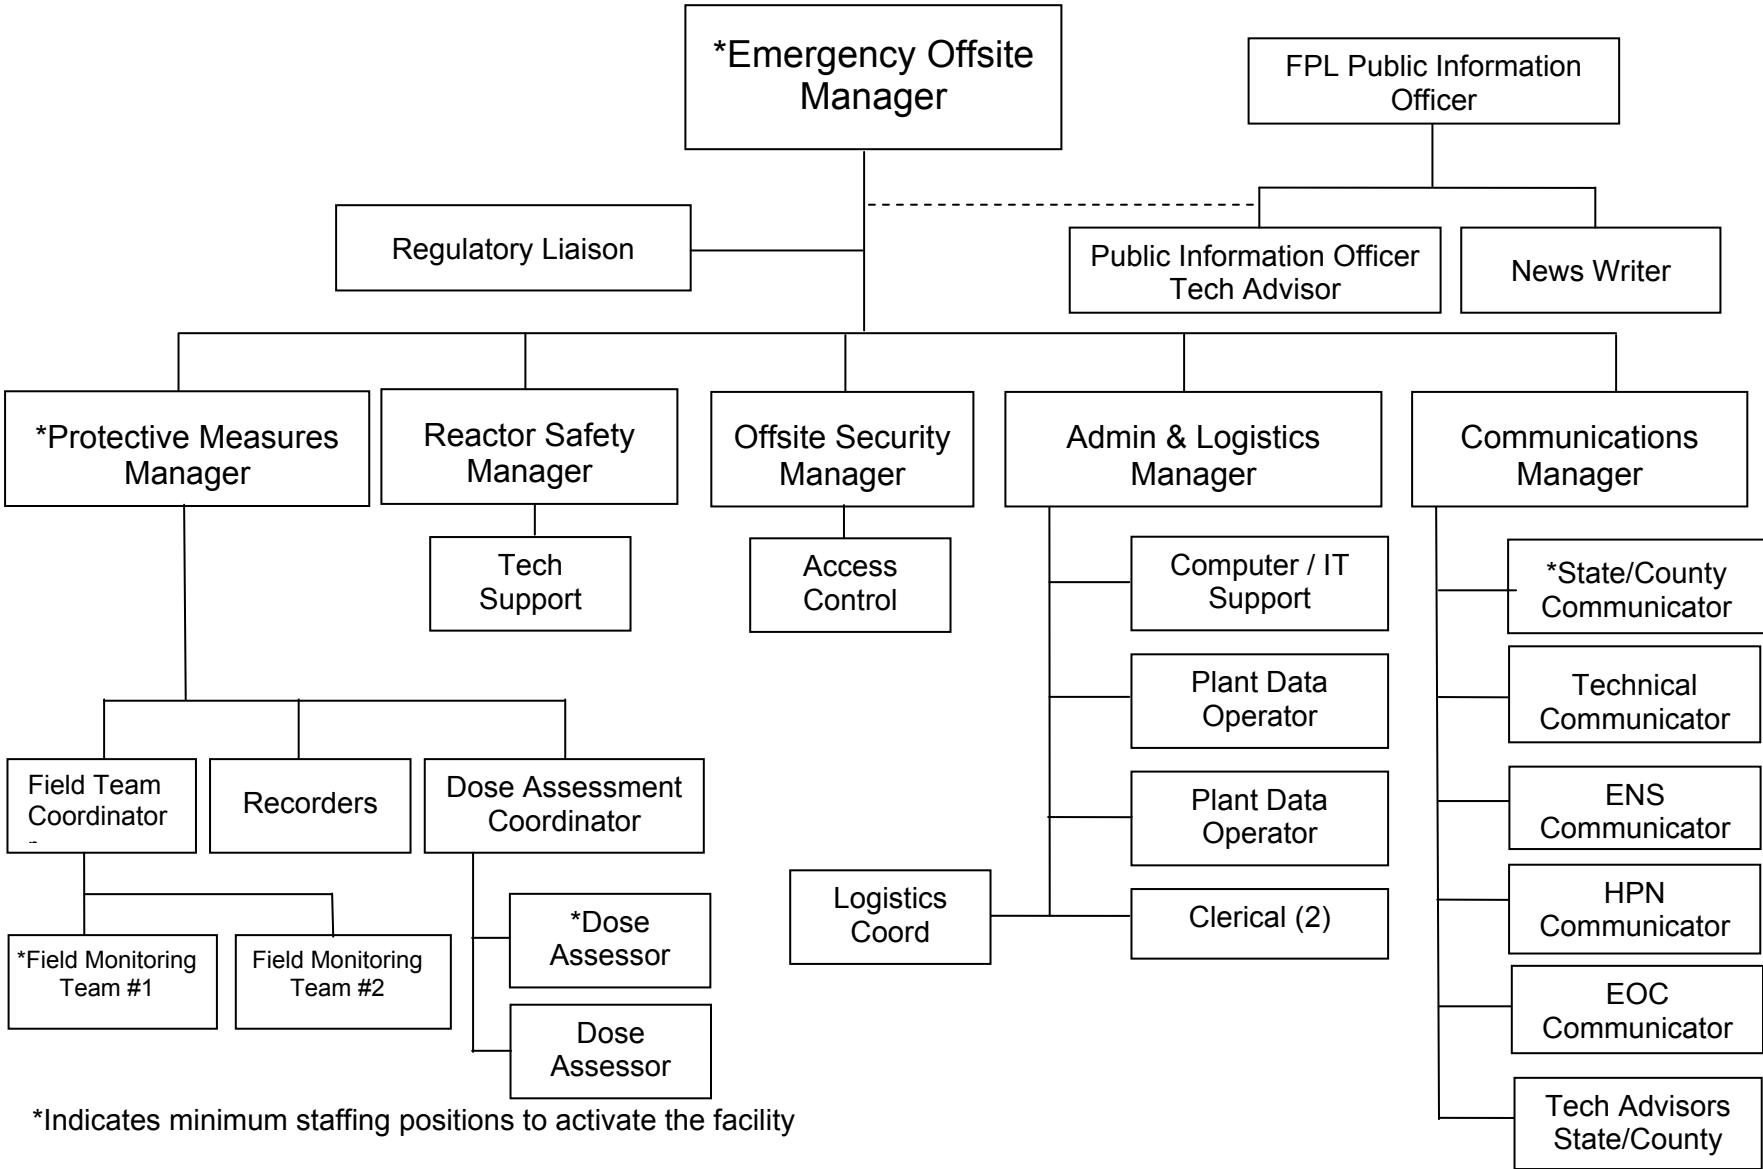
*Emergency Offsite Manager

FPL Public Information Officer

Regulatory Liaison

Public Information Officer Tech Advisor

News Writer

*Protective Measures Manager

Reactor Safety Manager

Offsite Security Manager

Admin & Logistics Manager

Communications Manager

Tech Support

Access Control

Computer / IT Support

Plant Data Operator

Plant Data Operator

Clerical (2)

Logistics Coord

*State/County Communicator

Technical Communicator

ENS Communicator

HPN Communicator

EOC Communicator

Tech Advisors State/County

Field Team Coordinator

Recorders

Dose Assessment Coordinator

*Field Monitoring Team #1

Field Monitoring Team #2

*Dose Assessor

Dose Assessor

*Indicates minimum staffing positions to activate the facility